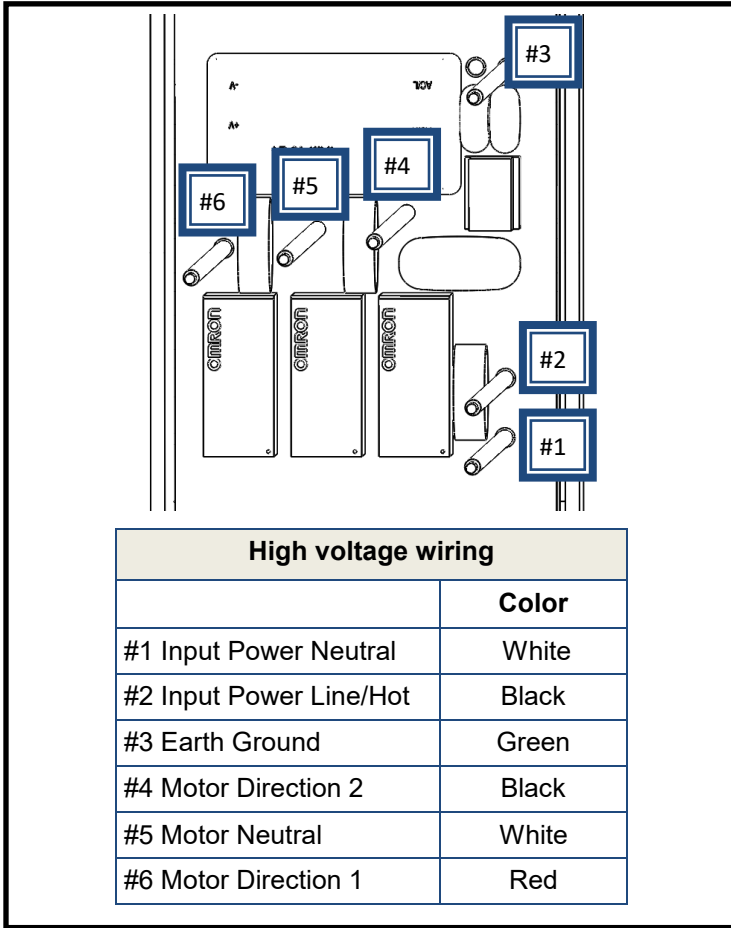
#3

#6 #5 #4

OMRON OMRON OMRON

#2

#1

| High voltage wiring | |
|---|---|
| | Color |
| #1 Input Power Neutral | White |
| #2 Input Power Line/Hot | Black |
| #3 Earth Ground | Green |
| #4 Motor Direction 2 | Black |
| #5 Motor Neutral | White |
| #6 Motor Direction 1 | Red |